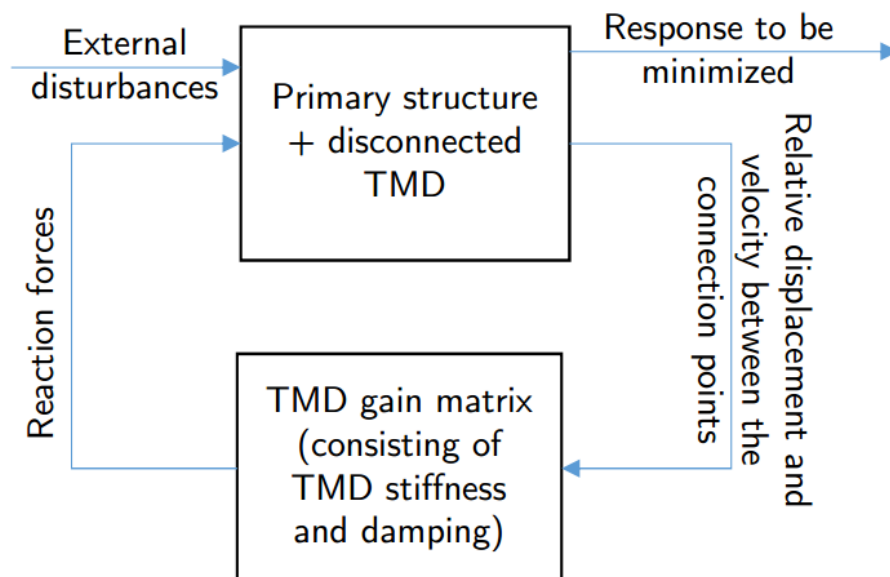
External disturbances

Primary structure + disconnected TMD

Response to be minimized

Relative displacement and velocity between the connection points

Reaction forces

TMD gain matrix (consisting of TMD stiffness and damping)